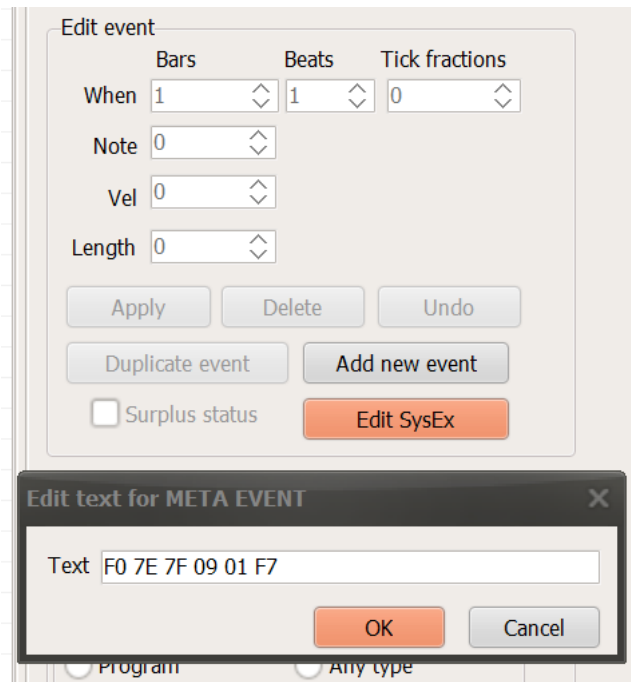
Edit event

Bars

Beats

Tick fractions

When 1

1

0

Note 0

Vel 0

Length 0

Apply

Delete

Undo

Duplicate event

Add new event

Surplus status

Edit SysEx

Edit text for META EVENT

×

Text F0 7E 7F 09 01 F7

OK

Cancel

Program

Any type